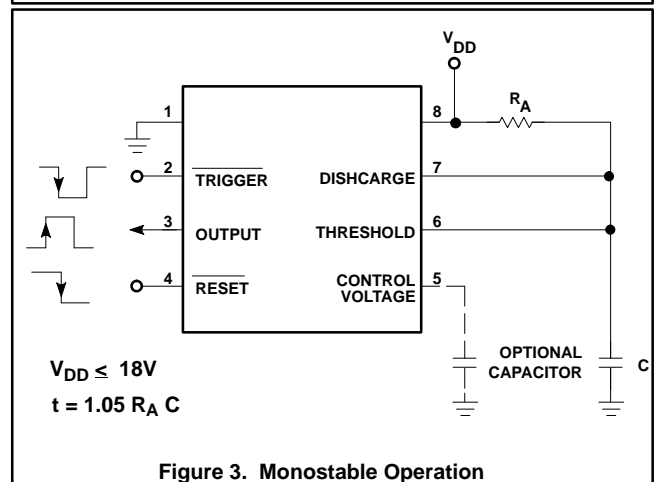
$V_{DD}$

$R_A$

1

2 $\overline{TRIGGER}$

3 OUTPUT

4 $\overline{RESET}$

8

DISHCARGE 7

THRESHOLD 6

CONTROL VOLTAGE 5

OPTIONAL CAPACITOR

C

$V_{DD} \leq$ 18V

t = 1.05 $R_A$ C

Figure 3. Monostable Operation